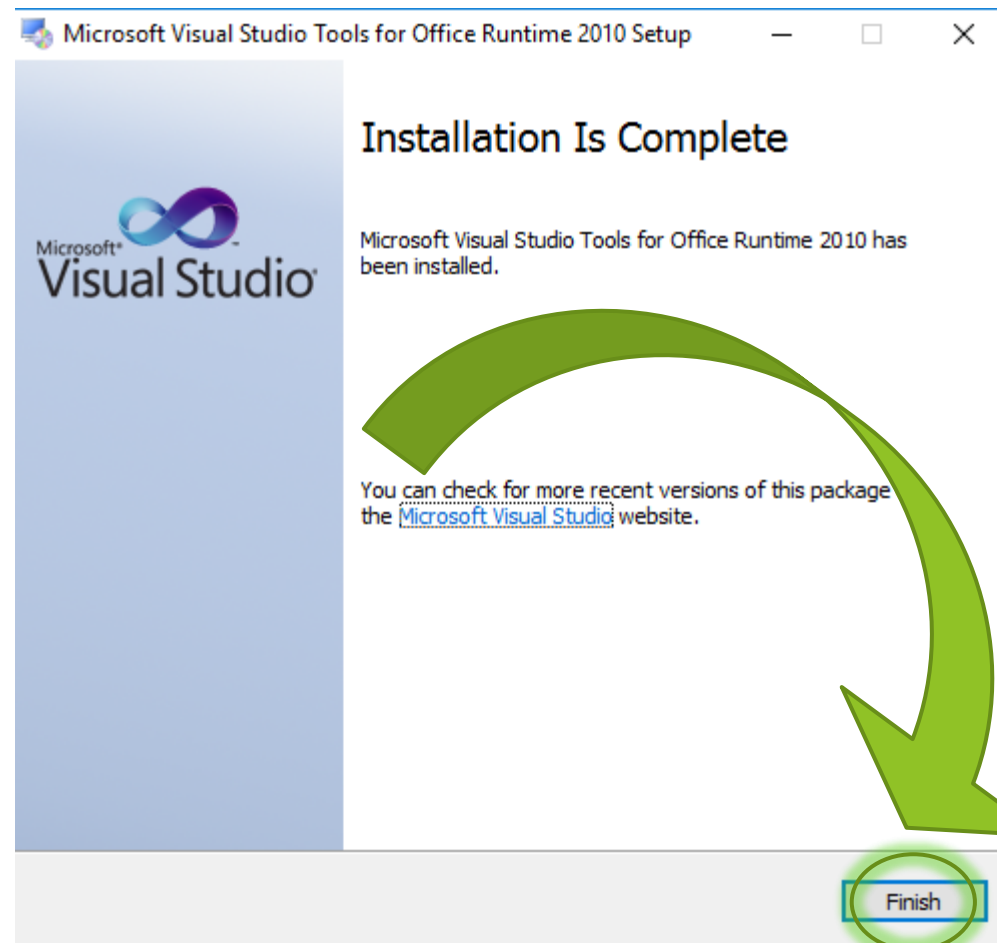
Microsoft Visual Studio Tools for Office Runtime 2010 Setup

Microsoft® Visual Studio

Installation Is Complete

Microsoft Visual Studio Tools for Office Runtime 2010 has been installed.

You can check for more recent versions of this package the Microsoft Visual Studio website.

Finish